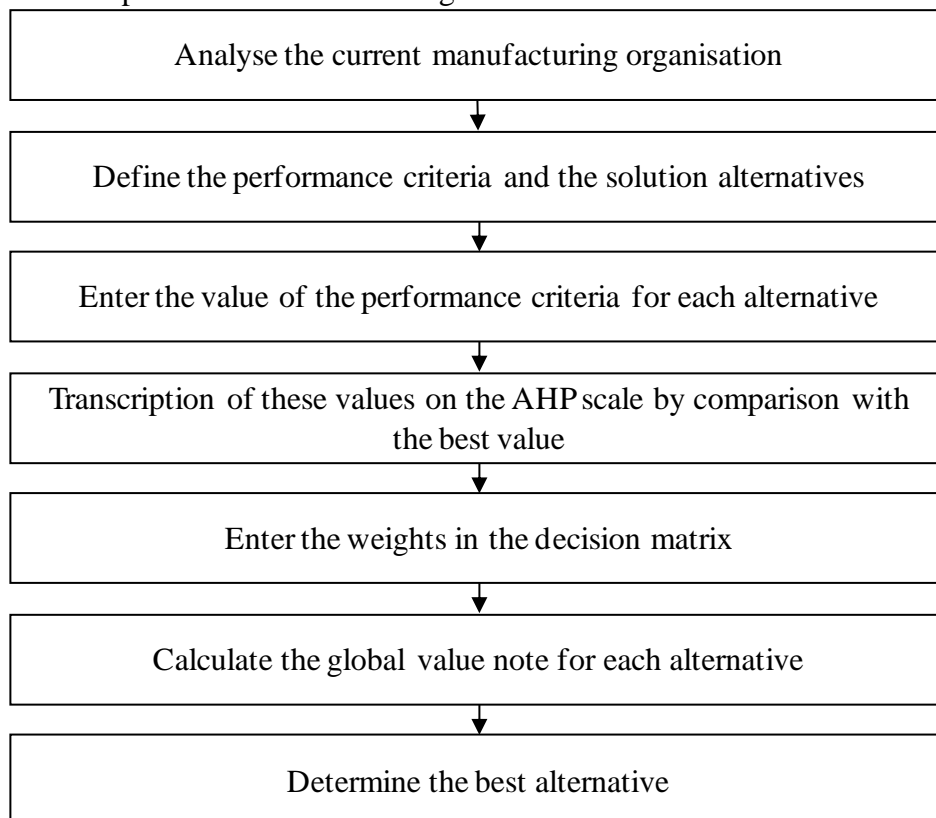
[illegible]

Analyse the current manufacturing organisation

Define the performance criteria and the solution alternatives

Enter the value of the performance criteria for each alternative

Transcription of these values on the AHP scale by comparison with the best value

Enter the weights in the decision matrix

Calculate the global value note for each alternative

Determine the best alternative